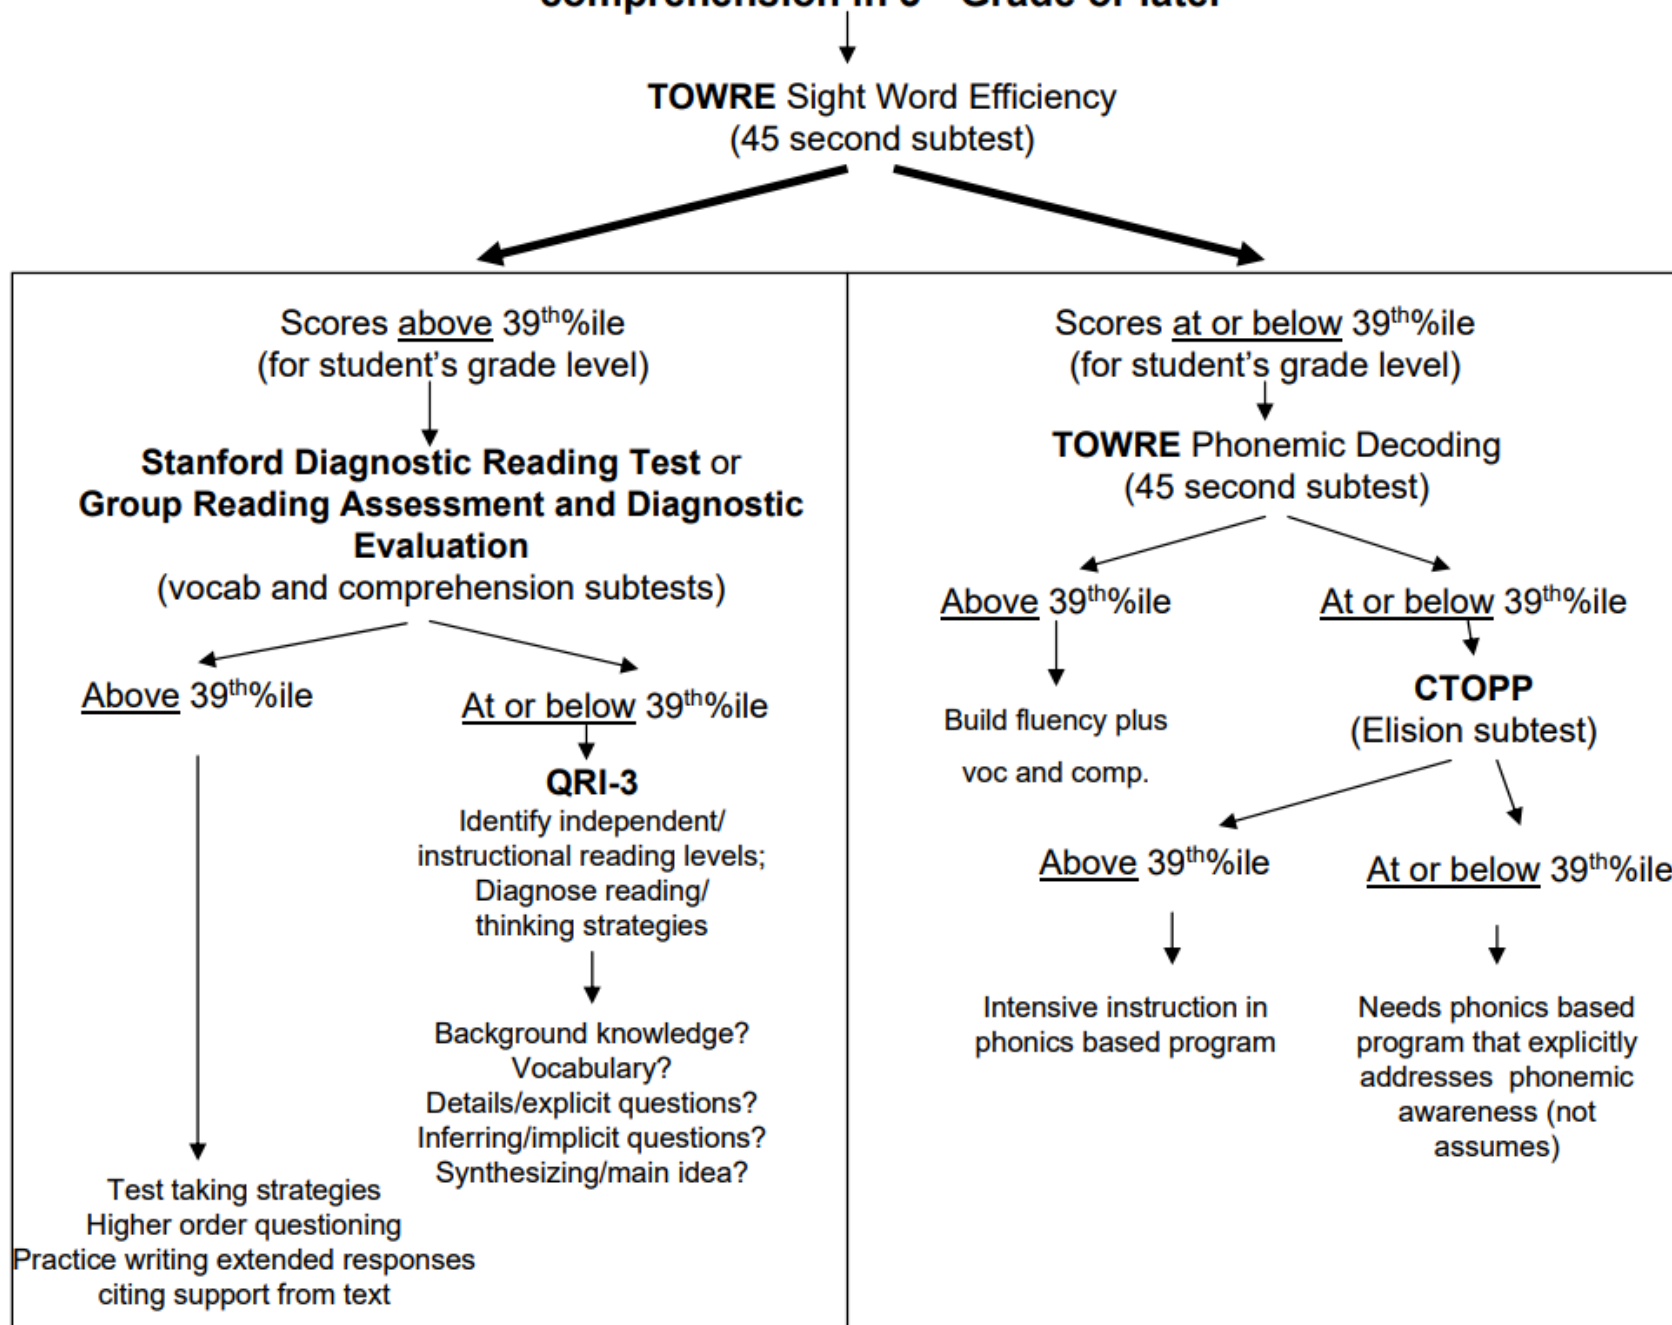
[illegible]

**TOWRE** Sight Word Efficiency
(45 second subtest)

Scores above $39^{th}$%ile
(for student's grade level)

**Stanford Diagnostic Reading Test** or **Group Reading Assessment and Diagnostic Evaluation**
(vocab and comprehension subtests)

Above $39^{th}$%ile

Test taking strategies
Higher order questioning
Practice writing extended responses citing support from text

At or below $39^{th}$%ile

**QRI-3**
Identify independent/ instructional reading levels; Diagnose reading/ thinking strategies

Background knowledge?
Vocabulary?
Details/explicit questions?
Inferring/implicit questions?
Synthesizing/main idea?

Scores at or below $39^{th}$%ile
(for student's grade level)

**TOWRE** Phonemic Decoding
(45 second subtest)

Above $39^{th}$%ile

Build fluency plus

voc and comp.

At or below $39^{th}$%ile

**CTOPP**
(Elision subtest)

Above $39^{th}$%ile

Intensive instruction in phonics based program

At or below $39^{th}$%ile

Needs phonics based program that explicitly addresses phonemic awareness (not assumes)